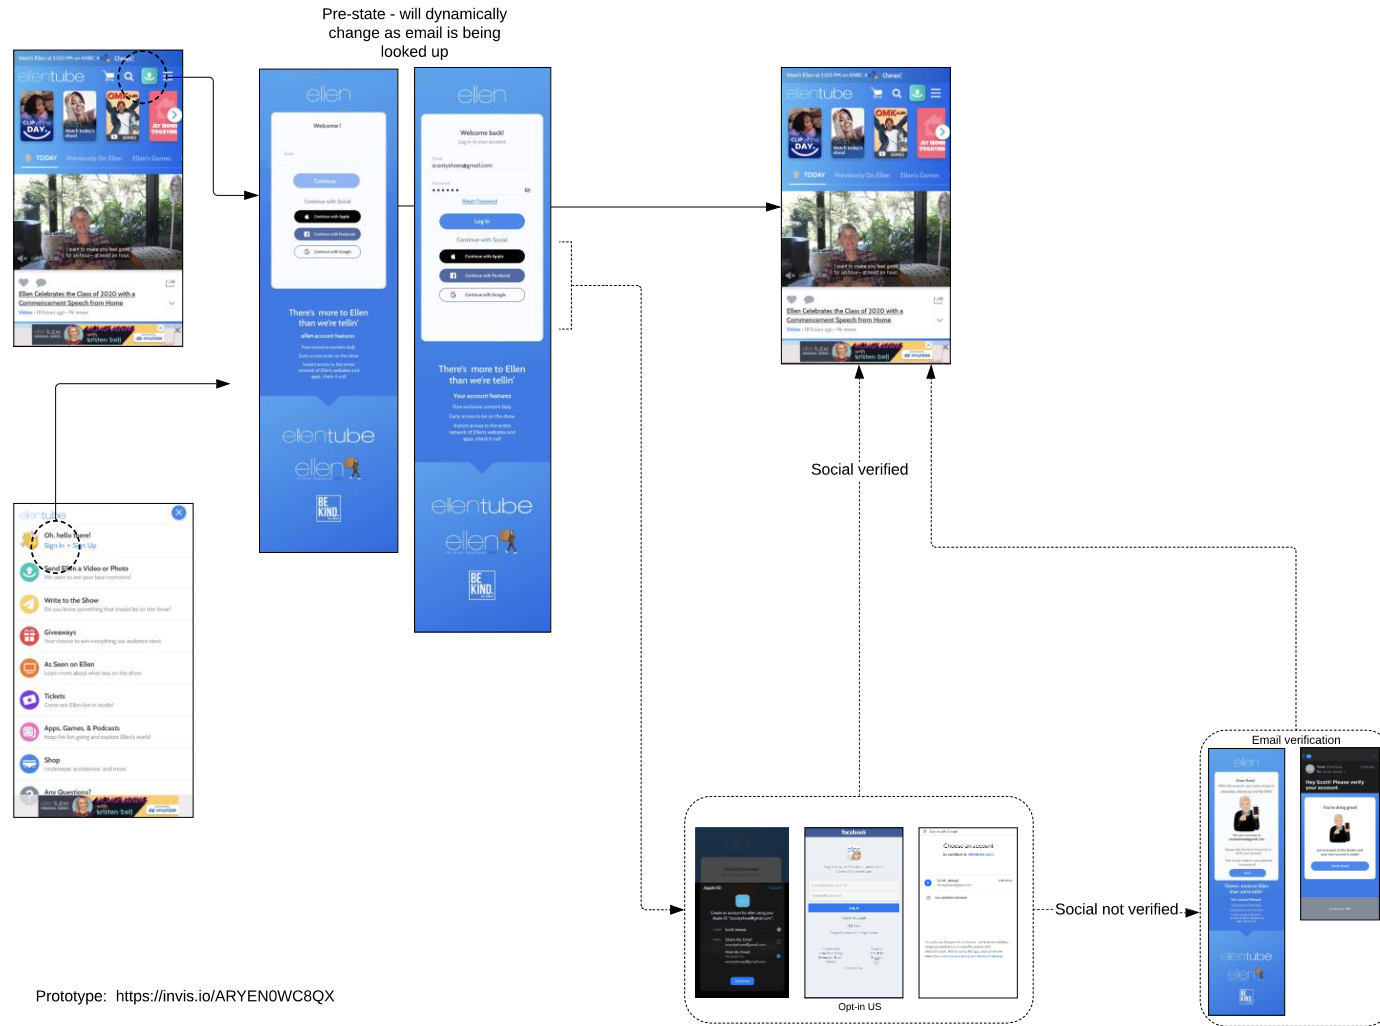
Pre-state - will dynamically change as email is being looked up

ellentube

TODAY Previously On Ellen Ellen's Games

Ellen Celebrates the Class of 2020 with a Commencement Speech from Home

ellen

Welcome!

Continue

Continue with Social

Continue with Apple

Continue with Facebook

Continue with Google

There's more to Ellen than we're tellin'

ellentube

BE KIND.

ellen

Welcome back!

scootyshoes@gmail.com

Log In

Continue with Social

Continue with Apple

Continue with Facebook

Continue with Google

There's more to Ellen than we're tellin'

Your account features

ellentube

BE KIND.

ellentube

TODAY Previously On Ellen Ellen's Games

Ellen Celebrates the Class of 2020 with a Commencement Speech from Home

Social verified

ellentube

Oh, hello there!

Sign In • Sign Up

Send Ellen a Video or Photo

Write to the Show

Giveaways

As Seen on Ellen

Tickets

Apps, Games, & Podcasts

Shop

Any Questions?

Email verification

Social not verified

facebook

Choose an account

Opt-in US

Prototype: https://invis.io/ARYEN0WC8QX